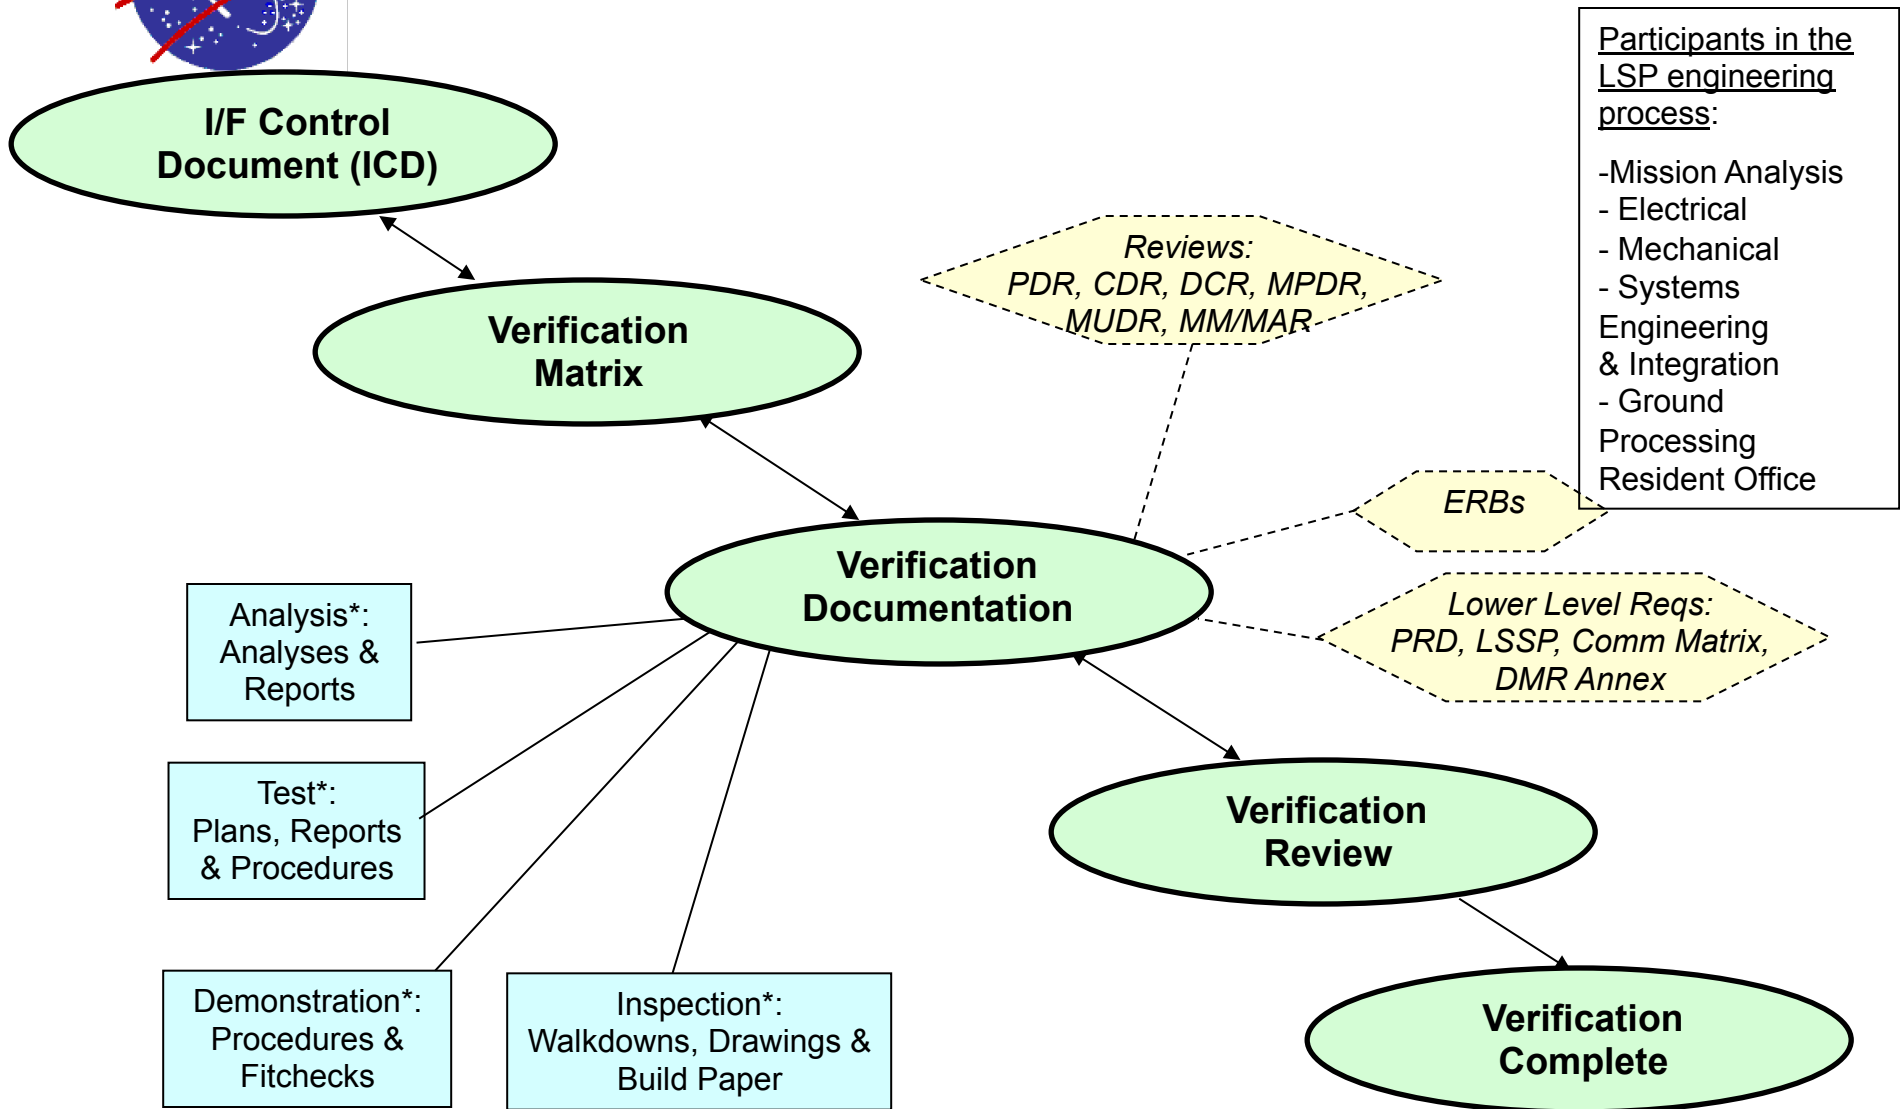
I/F Control Document (ICD)

Verification Matrix

Reviews: PDR, CDR, DCR, MPDR, MUDR, MM/MAR

Participants in the LSP engineering process:

-Mission Analysis
- Electrical
- Mechanical
- Systems Engineering & Integration
- Ground Processing
Resident Office

ERBs

Verification Documentation

Lower Level Reqs: PRD, LSSP, Comm Matrix, DMR Annex

Analysis*: Analyses & Reports

Test*: Plans, Reports & Procedures

Verification Review

Demonstration*: Procedures & Fitchecks

Inspection*: Walkdowns, Drawings & Build Paper

Verification Complete